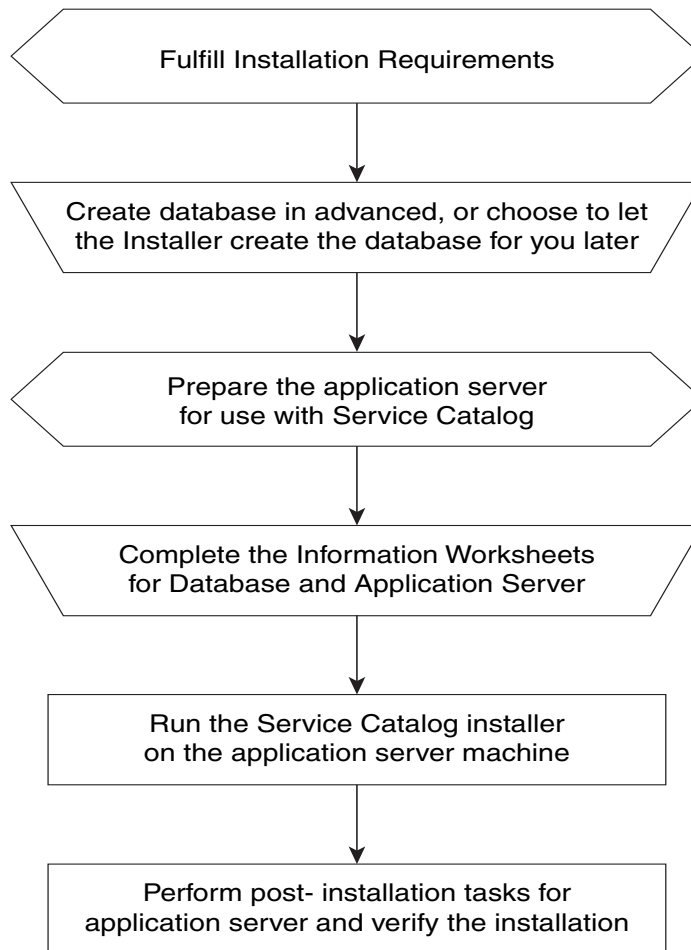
Fulfill Installation Requirements

Create database in advanced, or choose to let the Installer create the database for you later

Prepare the application server for use with Service Catalog

Complete the Information Worksheets for Database and Application Server

Run the Service Catalog installer on the application server machine

Perform post- installation tasks for application server and verify the installation